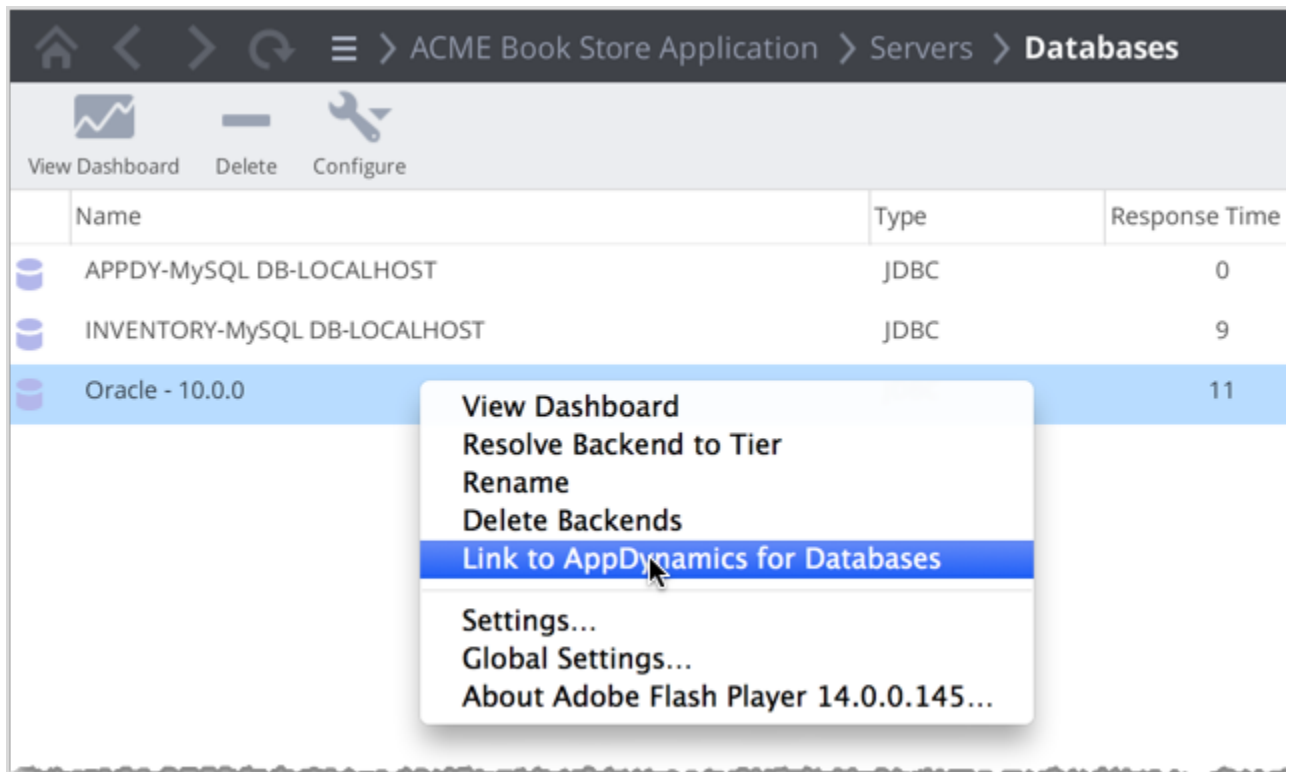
ACME Book Store Application > Servers > Databases

View Dashboard
Delete
Configure

| Name | Type | Response Time |
|---|---|---|
| APPDY-MySQL DB-LOCALHOST | JDBC | 0 |
| INVENTORY-MySQL DB-LOCALHOST | JDBC | 9 |
| Oracle - 10.0.0 | | 11 |

View Dashboard
Resolve Backend to Tier
Rename
Delete Backends
Link to AppDynamics for Databases
Settings...
Global Settings...
About Adobe Flash Player 14.0.0.145...